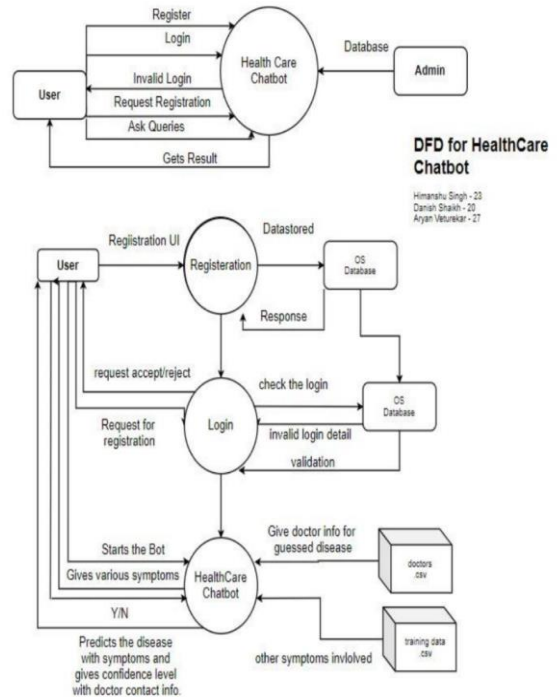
Register

Login

Invalid Login

Request Registration

Ask Queries

Gets Result

User

Health Care Chatbot

Database

Admin

DFD for HealthCare Chatbot

Himanshu Singh - 23
Danish Shaikh - 20
Aryan Veturekar - 27

Regiistration UI

User

Registeration

Datastored

OS Database

Response

request accept/reject

check the login

OS Database

Request for registration

Login

invalid login detail

validation

Starts the Bot

Gives various symptoms

Y/N

HealthCare Chatbot

Give doctor info for guessed disease

doctors .csv

training data .csv

other symptoms invloved

Predicts the disease with symptoms and gives confidence level with doctor contact info.